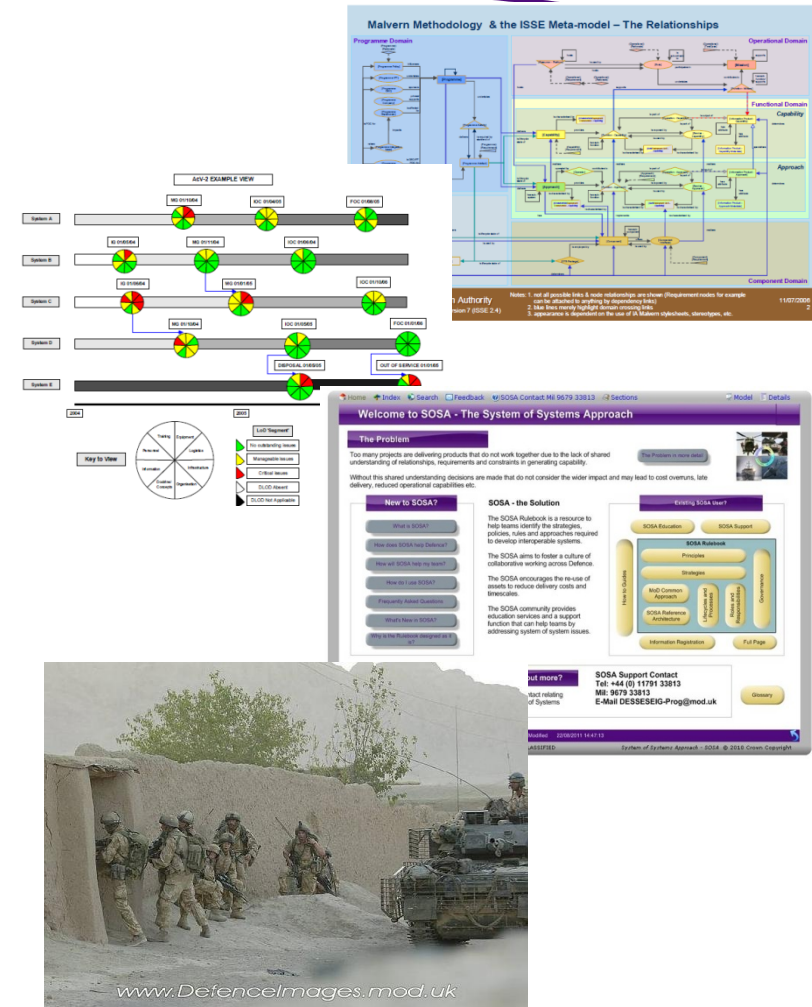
Malvern Methodology & the ISSE Meta-model – The Relationships

Programme Domain

Operational Domain

Functional Domain

Capability

Approach

Component Domain

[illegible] Authority

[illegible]rsion 7 (ISSE 2.4)

Notes: 1. not all possible links & node relationships are shown (Requirement nodes for example can be attached to anything by dependency links)
2. blue lines merely highlight domain crossing links
3. appearance is dependent on the use of IA Malvern stylesheets, stereotypes, etc.

11/07/2006
2

AcV-2 EXAMPLE VIEW

System A
MG 01/10/04
IOC 01/04/05
FOC 01/06/05

System B
IG 01/05/04
MG 01/11/04
IOC 01/05/04

System C
IG 01/06/04
MG 01/01/05
IOC 01/10/05

System D
MG 01/10/04
IOC 01/03/05
FOC 01/01/06

System E
DISPOSAL 01/05/05
OUT OF SERVICE 01/01/06

2004
2005

Key to View

Training
Equipment
Personnel
Logistics
Information
Infrastructure
Doctrine/Concepts
Organisation

LoD 'Segment'
No outstanding issues
Manageable issues
Critical issues
DLOD Absent
DLOD Not Applicable

Home Index Search Feedback SOSA Contact Mil 9679 33813 Sections Model Details

Welcome to SOSA - The System of Systems Approach

The Problem

Too many projects are delivering products that do not work together due to the lack of shared understanding of relationships, requirements and constraints in generating capability.

The Problem in more detail

Without this shared understanding decisions are made that do not consider the wider impact and may lead to cost overruns, late delivery, reduced operational capabilities etc.

New to SOSA?

What is SOSA?
How does SOSA help Defence?
How will SOSA help my team?
How do I use SOSA?
Frequently Asked Questions
What's New in SOSA?
Why is the Rulebook designed as it is?

SOSA - the Solution

The SOSA Rulebook is a resource to help teams identify the strategies, policies, rules and approaches required to develop interoperable systems.

The SOSA aims to foster a culture of collaborative working across Defence.

The SOSA encourages the re-use of assets to reduce delivery costs and timescales.

The SOSA community provides education services and a support function that can help teams by addressing system of system issues.

Existing SOSA User?

SOSA Education
SOSA Support

SOSA Rulebook
Principles
Strategies
How to Guides
MoD Common Approach
SOSA Reference Architecture
Lifecycles and Processes
Roles and Responsibilities
Governance
Information Registration
Full Page

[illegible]out more?
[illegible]ntact relating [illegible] of Systems

SOSA Support Contact
Tel: +44 (0) 11791 33813
Mil: 9679 33813
E-Mail DESSESEIG-Prog@mod.uk

Glossary

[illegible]Modified 22/08/2011 14:47:13
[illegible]ASSIFIED
System of Systems Approach - SOSA © 2010 Crown Copyright

www.DefenceImages.mod.uk